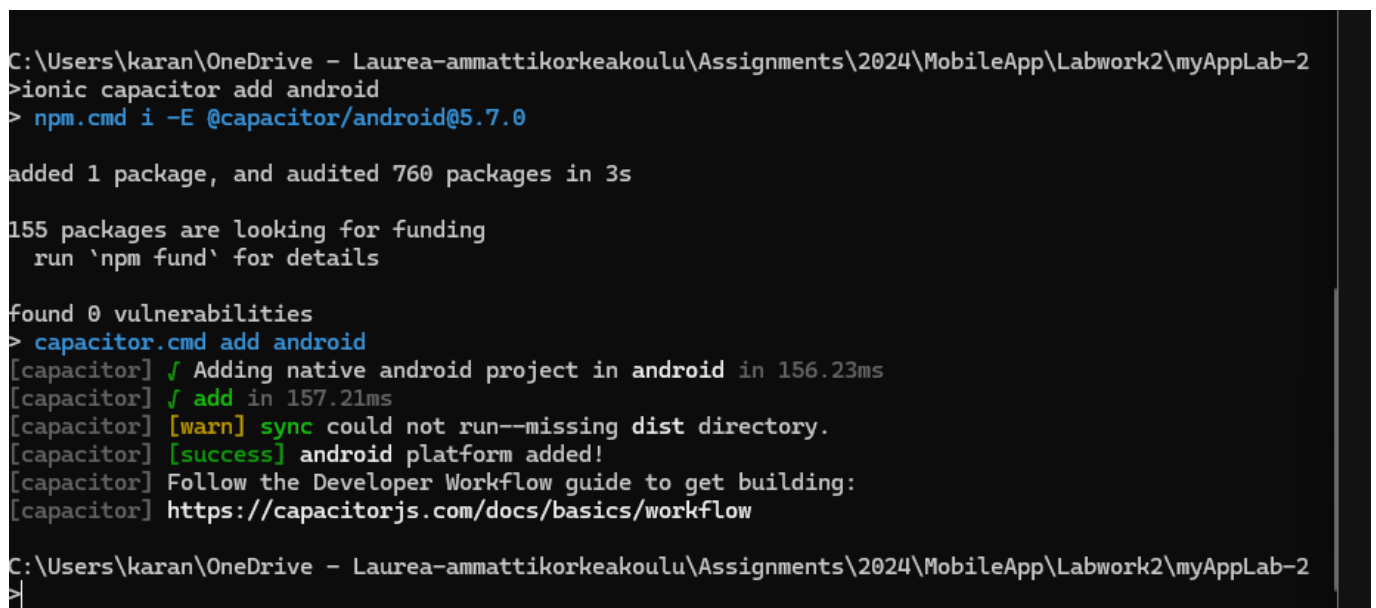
C:\Users\karan\OneDrive - Laurea-ammattikorkeakoulu\Assignments\2024\MobileApp\Labwork2\myAppLab-2
>ionic capacitor add android
> npm.cmd i -E @capacitor/android@5.7.0

added 1 package, and audited 760 packages in 3s

155 packages are looking for funding
  run `npm fund` for details

found 0 vulnerabilities
> capacitor.cmd add android
[capacitor] √ Adding native android project in android in 156.23ms
[capacitor] √ add in 157.21ms
[capacitor] [warn] sync could not run--missing dist directory.
[capacitor] [success] android platform added!
[capacitor] Follow the Developer Workflow guide to get building:
[capacitor] https://capacitorjs.com/docs/basics/workflow

C:\Users\karan\OneDrive - Laurea-ammattikorkeakoulu\Assignments\2024\MobileApp\Labwork2\myAppLab-2
>